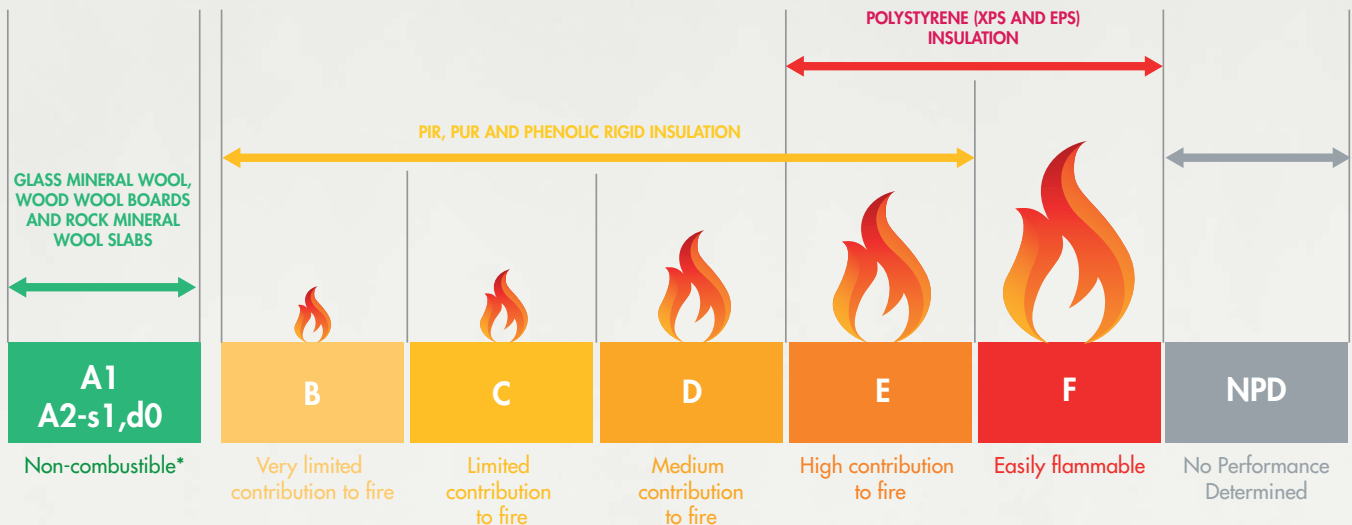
POLYSTYRENE (XPS AND EPS) INSULATION

PIR, PUR AND PHENOLIC RIGID INSULATION

GLASS MINERAL WOOL, WOOD WOOL BOARDS AND ROCK MINERAL WOOL SLABS

A1
A2-s1,d0

B

C

D

E

F

NPD

Non-combustible*

Very limited contribution to fire

Limited contribution to fire

Medium contribution to fire

High contribution to fire

Easily flammable

No Performance Determined